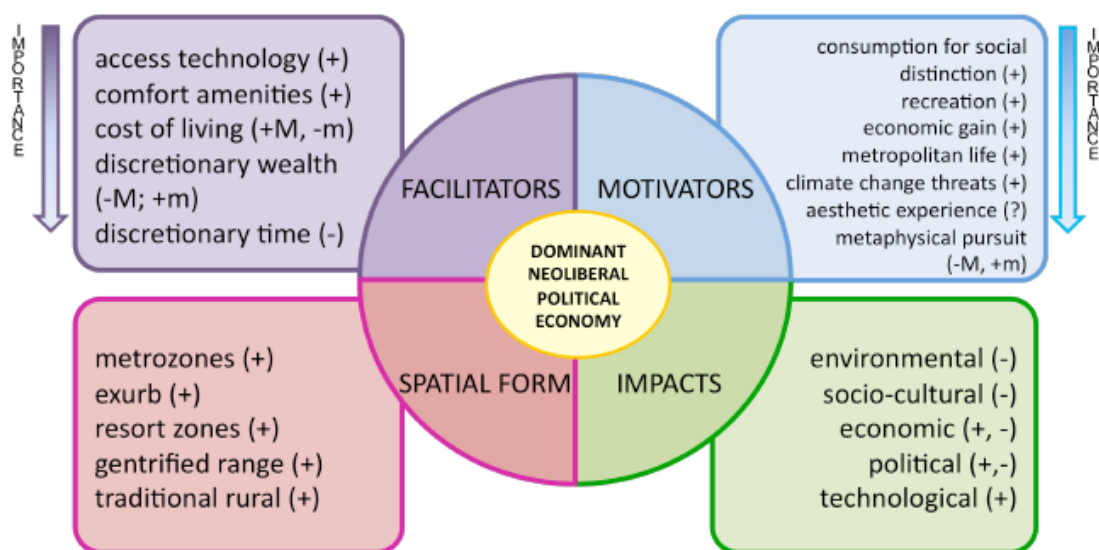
IMPORTANCE

access technology (+)
comfort amenities (+)
cost of living (+M, -m)
discretionary wealth (-M; +m)
discretionary time (-)

consumption for social distinction (+)
recreation (+)
economic gain (+)
metropolitan life (+)
climate change threats (+)
aesthetic experience (?)
metaphysical pursuit (-M, +m)

IMPORTANCE

FACILITATORS

MOTIVATORS

DOMINANT NEOLIBERAL POLITICAL ECONOMY

SPATIAL FORM

IMPACTS

metrozones (+)
exurb (+)
resort zones (+)
gentrified range (+)
traditional rural (+)

environmental (-)
socio-cultural (-)
economic (+, -)
political (+,-)
technological (+)